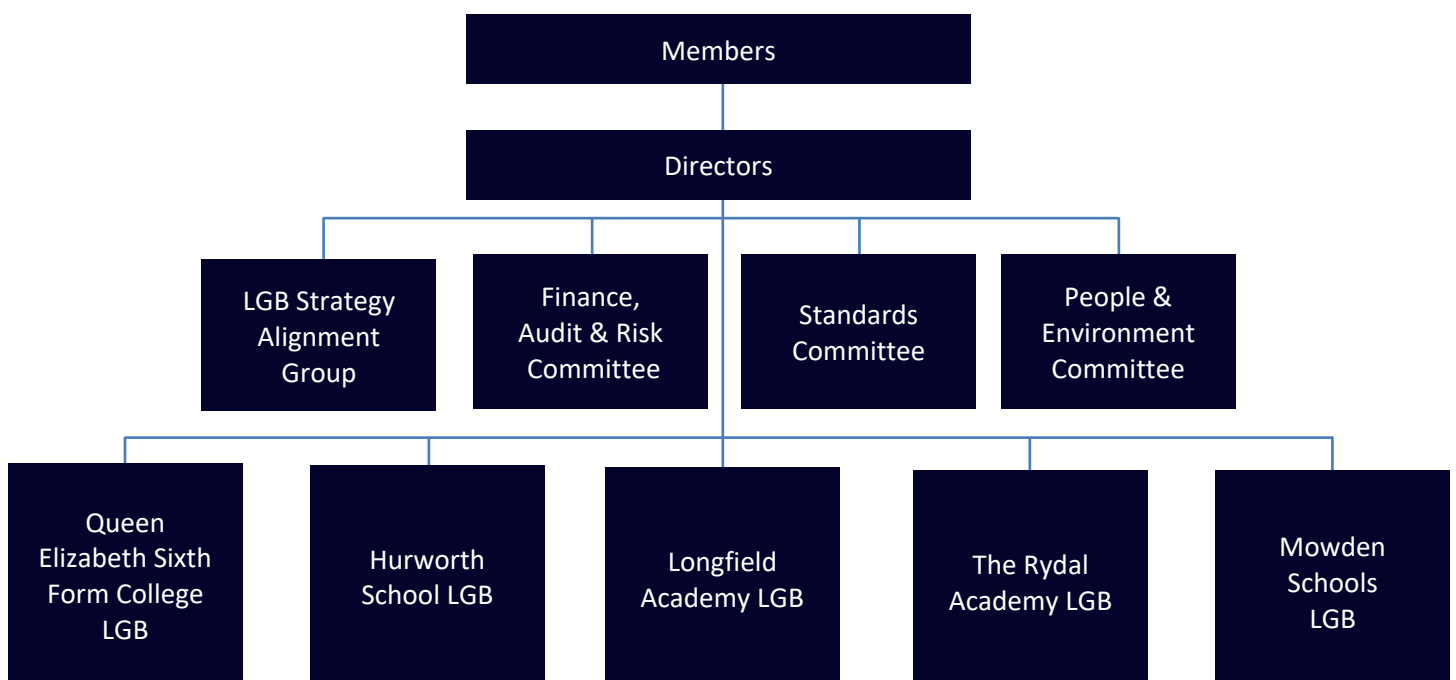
Members

Directors

LGB Strategy Alignment Group

Finance, Audit & Risk Committee

Standards Committee

People & Environment Committee

Queen Elizabeth Sixth Form College LGB

Hurworth School LGB

Longfield Academy LGB

The Rydal Academy LGB

Mowden Schools LGB